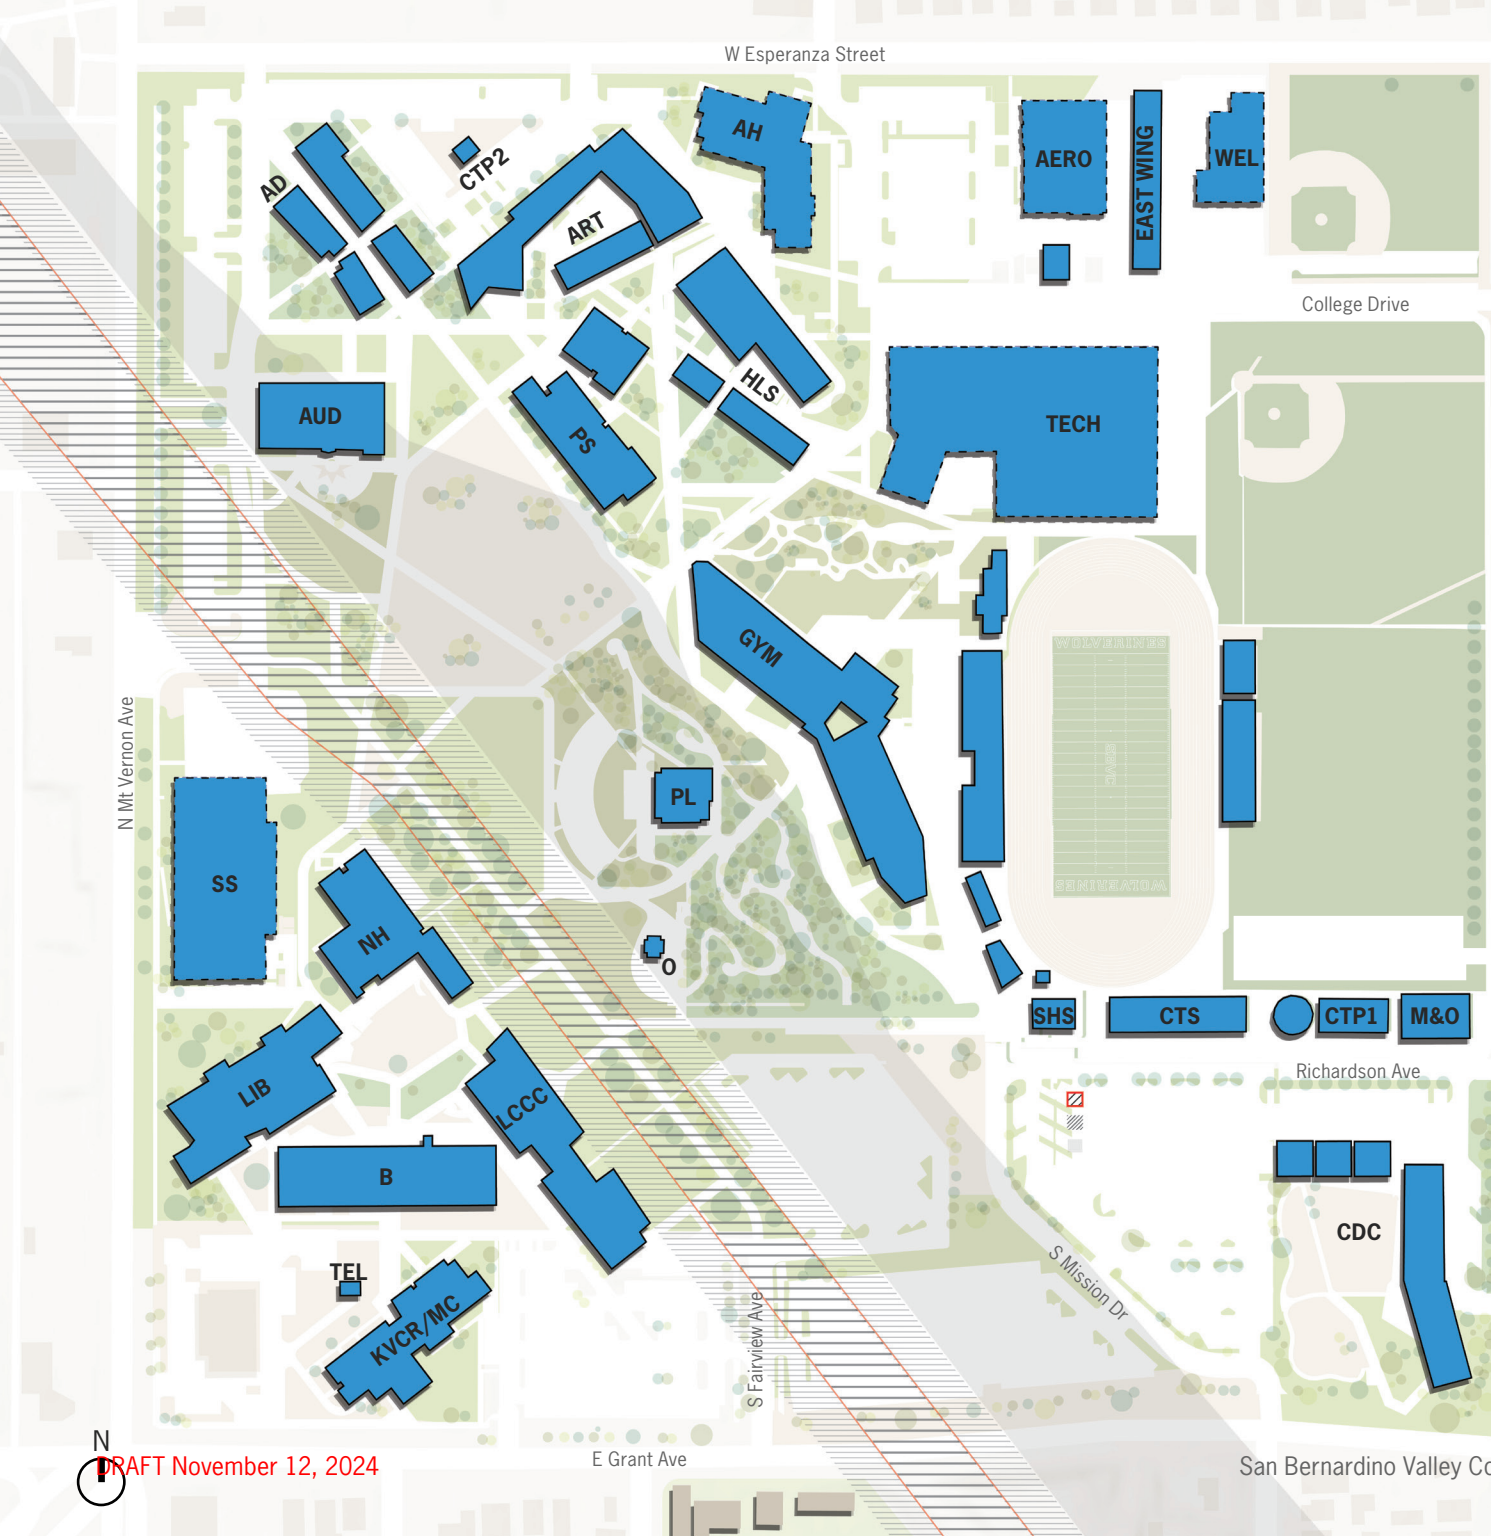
W Esperanza Street

AH

AERO

EAST WING

WEL

CTP2

AD

ART

College Drive

HLS

TECH

AUD

PS

GYM

WOLVERINES

WOLVERINES

N Mt Vernon Ave

PL

SS

NH

O

SHS

CTS

CTP1

M&O

Richardson Ave

LIB

LCCC

B

CDC

S Mission Dr

TEL

KVCR/MC

S Fairview Ave

N

DRAFT November 12, 2024

E Grant Ave

San Bernardino Valley Co